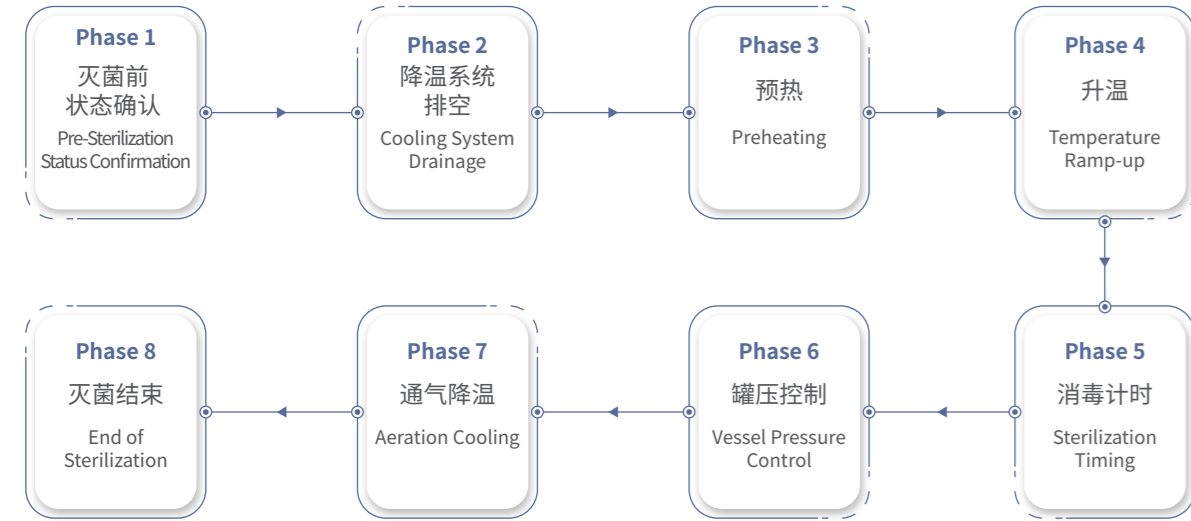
Phase 1
灭菌前
状态确认
Pre-Sterilization Status Confirmation

Phase 2
降温系统
排空
Cooling System Drainage

Phase 3
预热
Preheating

Phase 4
升温
Temperature Ramp-up

Phase 5
消毒计时
Sterilization Timing

Phase 6
罐压控制
Vessel Pressure Control

Phase 7
通气降温
Aeration Cooling

Phase 8
灭菌结束
End of Sterilization